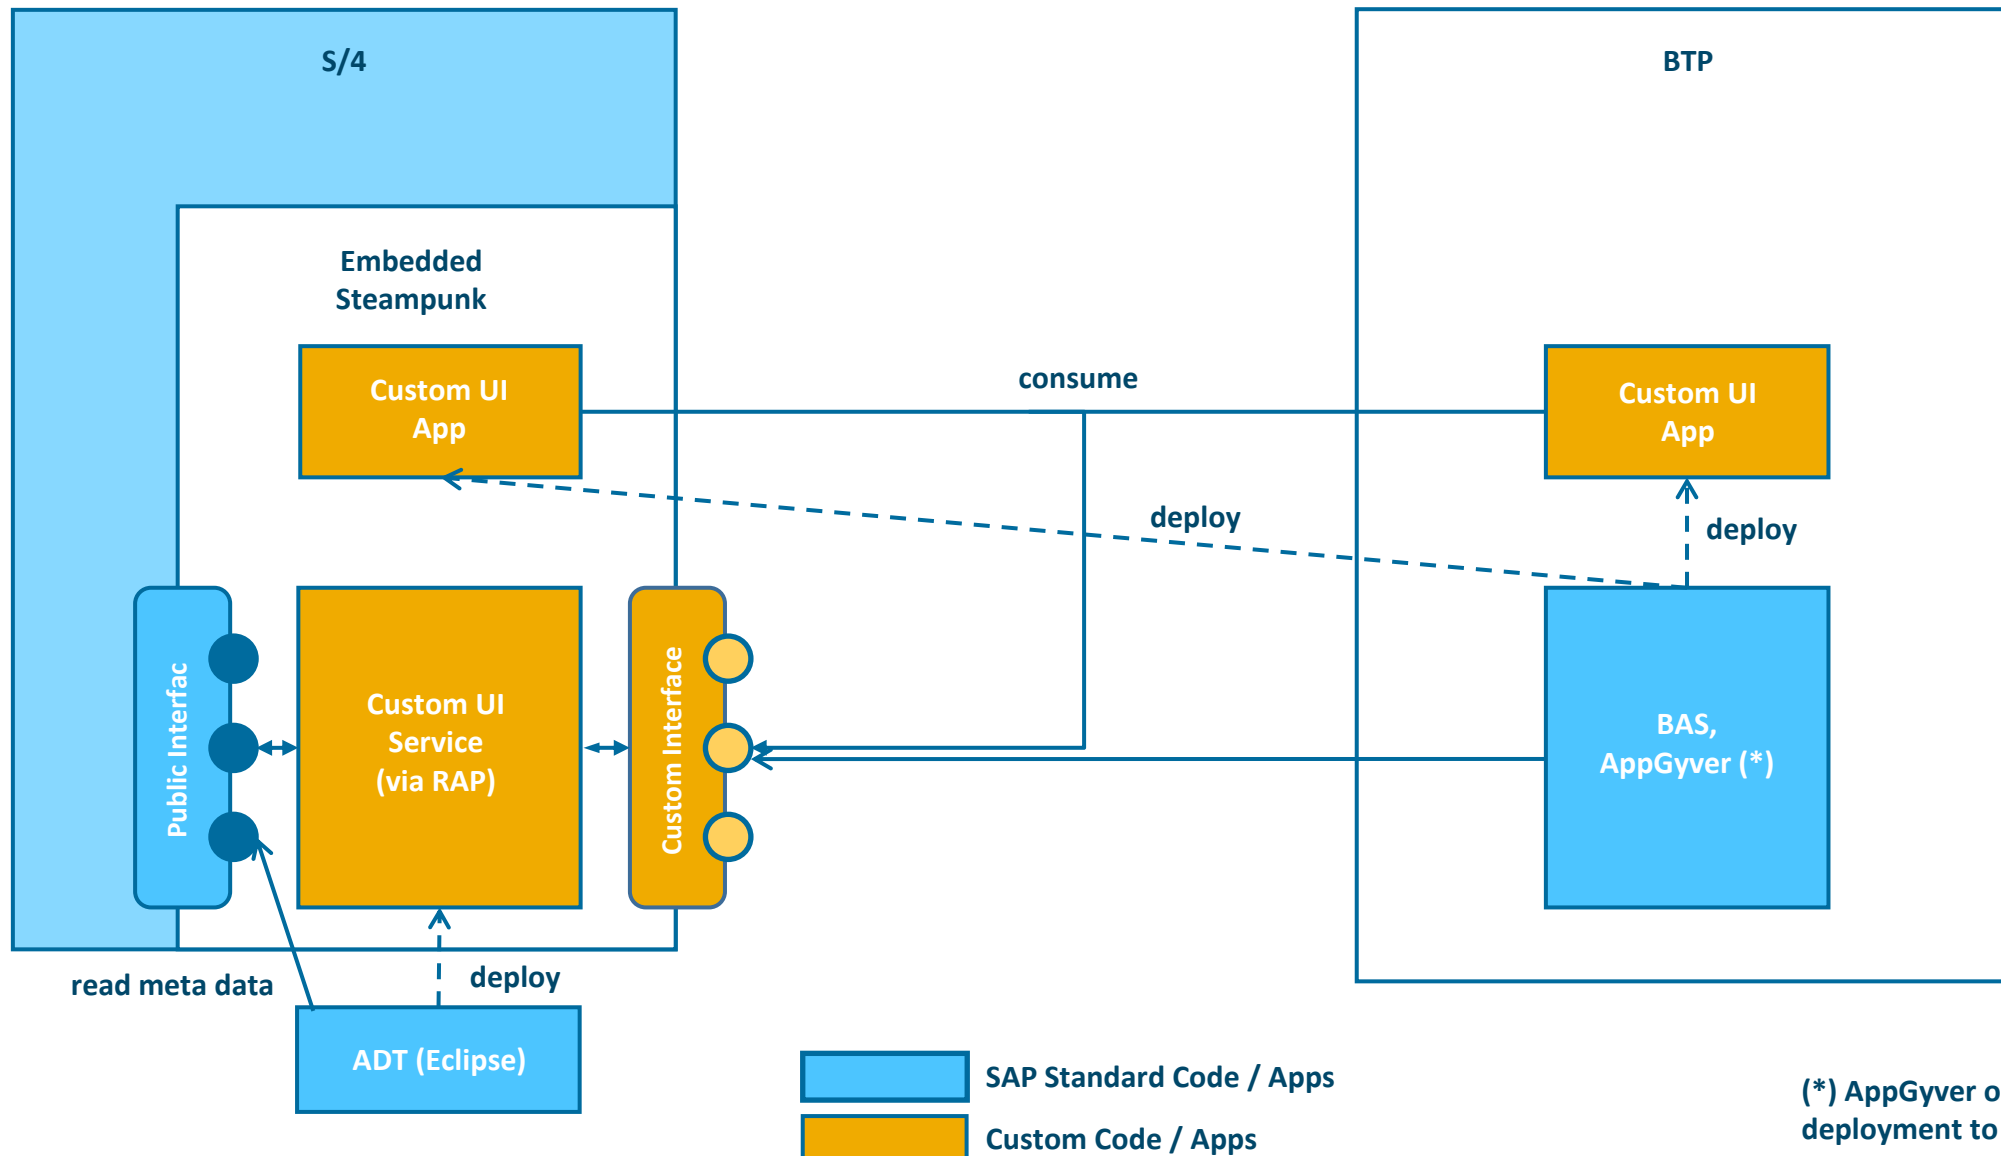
S/4

BTP

Embedded Steampunk

Custom UI App

consume

Custom UI App

deploy

deploy

Public Interfac

Custom UI Service (via RAP)

Custom Interface

BAS, AppGyver (*)

read meta data

deploy

ADT (Eclipse)

SAP Standard Code / Apps

Custom Code / Apps

(*) AppGyver o
deployment to